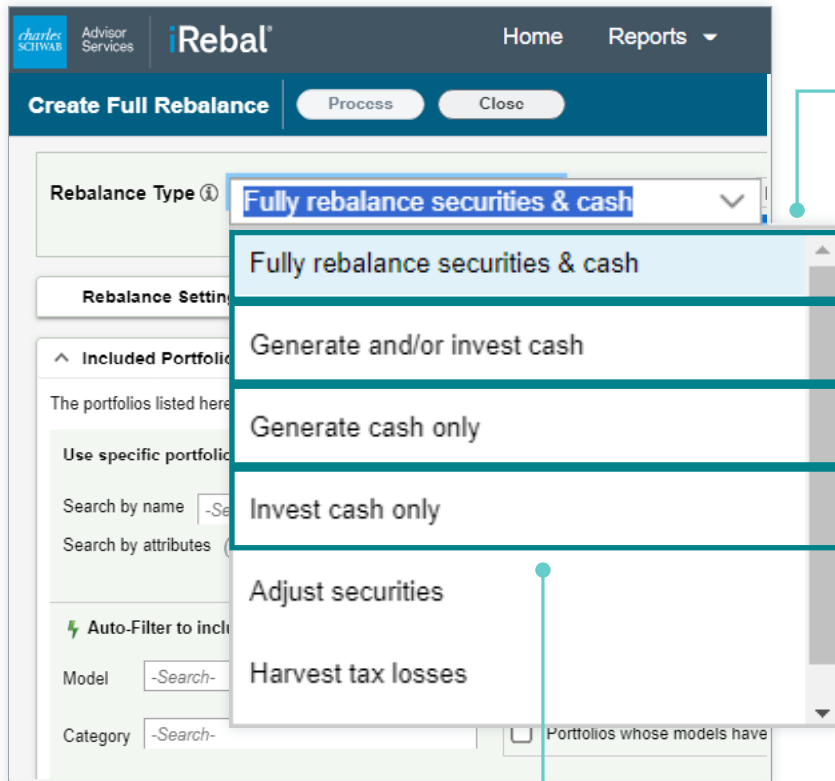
charles SCHWAB Advisor Services iRebal® Home Reports

Create Full Rebalance Process Close

Rebalance Type ⓘ Fully rebalance securities & cash

Fully rebalance securities & cash

Generate and/or invest cash

Generate cash only

Invest cash only

Adjust securities

Harvest tax losses

Rebalance Setting

^ Included Portfolio

The portfolios listed here

Use specific portfolio

Search by name -Se

Search by attributes

Auto-Filter to inclu

Model -Search-

Category -Search-

Portfolios whose models have